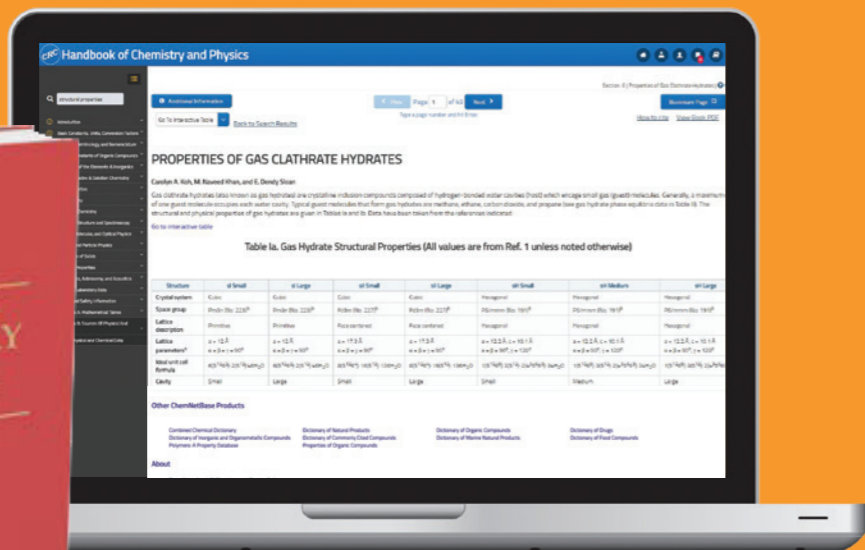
CRC Handbook of Chemistry and Physics

structural properties

Introduction

Basic Constants, Units, Conversion Factors

Section: 6 | Properties of Gas Clathrate Hydrates

Additional Information

Prev Page 1 of 63 Next

Type a page number and hit Enter

Bookmark Page

Go To Interactive Table

Back to Search Results

How to cite

View Book PDF

PROPERTIES OF GAS CLATHRATE HYDRATES

Carolyn A. Koh, M. Naveed Khan, and E. Dendy Sloan

Gas clathrate hydrates (also known as gas hydrates) are crystalline inclusion compounds composed of hydrogen-bonded water cavities (host) which encage small gas (guest) molecules. Generally, a maximum of one guest molecule occupies each water cavity. Typical guest molecules that form gas hydrates are methane, ethane, carbon dioxide, and propane (see gas hydrate phase equilibria data in Table II). The structural and physical properties of gas hydrates are given in Tables Ia and Ib. Data have been taken from the references indicated.

Go to interactive table

Table Ia. Gas Hydrate Structural Properties (All values are from Ref. 1 unless noted otherwise)

| Structure | sI Small | sI Large | sII Small | sII Large | sH Small | sH Medium | sH Large |
|---|---|---|---|---|---|---|---|
| Crystal system | Cubic | Cubic | Cubic | Cubic | Hexagonal | Hexagonal | Hexagonal |
| Space group | Pm3n (No. 223) | Pm3n (No. 223) | Fd3m (No. 227) | Fd3m (No. 227) | P6/mmm (No. 191) | P6/mmm (No. 191) | P6/mmm (No. 191) |
| Lattice description | Primitive | Primitive | Face centered | Face centered | Hexagonal | Hexagonal | Hexagonal |
| Lattice parameters | a = 12 Å | a = 12 Å | a = 17.3 Å | a = 17.3 Å | a = 12.2 Å, c = 10.1 Å | a = 12.2 Å, c = 10.1 Å | a = 12.2 Å, c = 10.1 Å |
| Ideal unit cell formula | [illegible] | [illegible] | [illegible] | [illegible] | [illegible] | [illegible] | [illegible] |
| Cavity | Small | Large | Small | Large | Small | Medium | Large |

Other ChemNetBase Products

Combined Chemical Dictionary
Dictionary of Inorganic and Organometallic Compounds
Polymers: A Property Database
Dictionary of Natural Products
Dictionary of Commonly Cited Compounds
Properties of Organic Compounds
Dictionary of Organic Compounds
Dictionary of Marine Natural Products
Dictionary of Drugs
Dictionary of Food Compounds

About